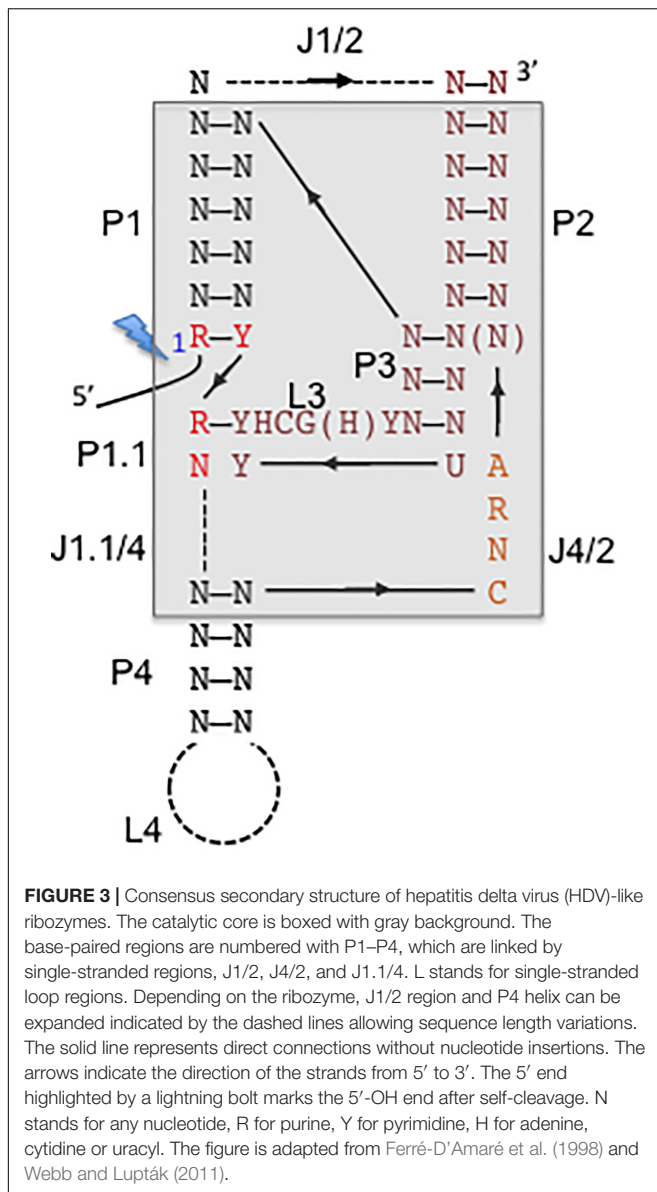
J1/2

N ----- N–N 3′

N–N N–N
N–N N–N
N–N N–N
N–N N–N
N–N N–N

P1 P2

1 R–Y N–N(N)

5′ P3 N–N

L3
R–YHCG(H)YN–N

P1.1 N Y U A
R
J1.1/4 N J4/2
N–N C
N–N
P4 N–N
N–N

L4

FIGURE 3 | Consensus secondary structure of hepatitis delta virus (HDV)-like ribozymes. The catalytic core is boxed with gray background. The base-paired regions are numbered with P1–P4, which are linked by single-stranded regions, J1/2, J4/2, and J1.1/4. L stands for single-stranded loop regions. Depending on the ribozyme, J1/2 region and P4 helix can be expanded indicated by the dashed lines allowing sequence length variations. The solid line represents direct connections without nucleotide insertions. The arrows indicate the direction of the strands from 5′ to 3′. The 5′ end highlighted by a lightning bolt marks the 5′-OH end after self-cleavage. N stands for any nucleotide, R for purine, Y for pyrimidine, H for adenine, cytidine or uracyl. The figure is adapted from Ferré-D'Amaré et al. (1998) and Webb and Lupták (2011).